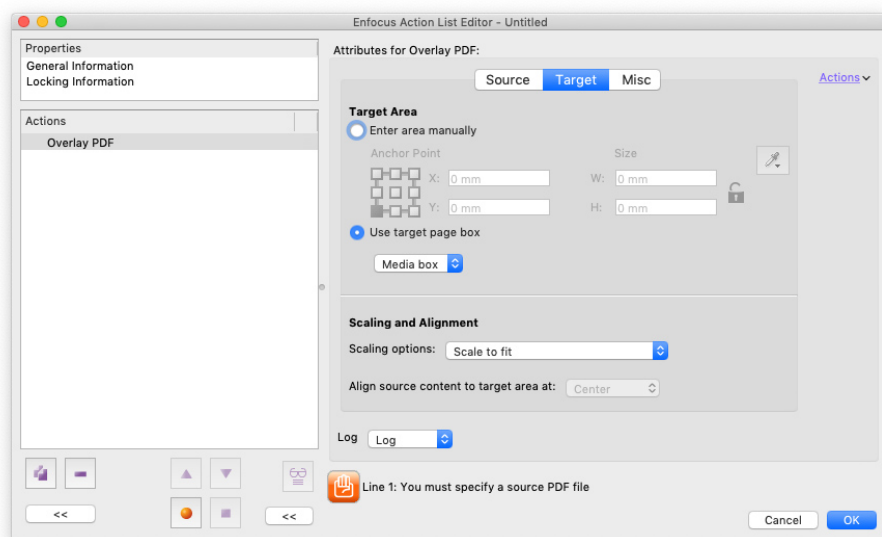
Enfocus Action List Editor - Untitled

Properties
General Information
Locking Information

Actions
Overlay PDF

<<

<<

Attributes for Overlay PDF:

Source Target Misc

Actions

Target Area
Enter area manually

Anchor Point
X: 0 mm
Y: 0 mm

Size
W: 0 mm
H: 0 mm

Use target page box

Media box

Scaling and Alignment

Scaling options: Scale to fit

Align source content to target area at: Center

Log Log

Line 1: You must specify a source PDF file

Cancel OK